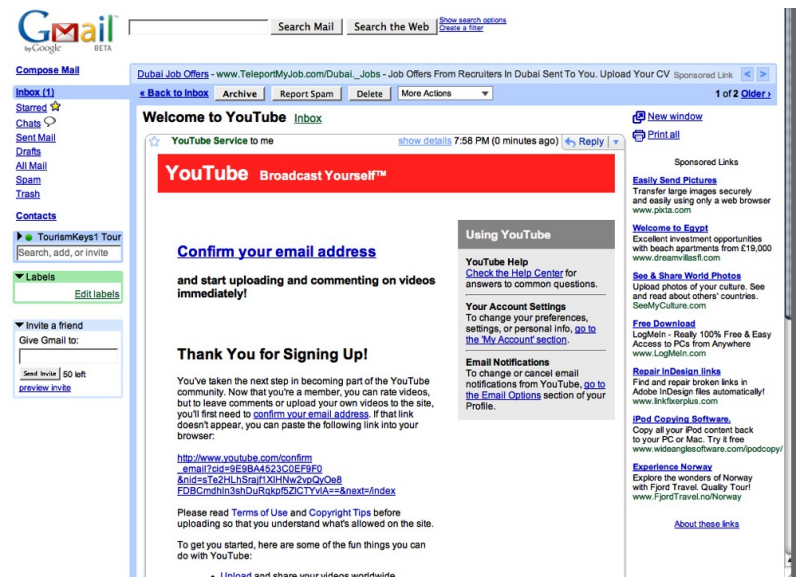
Gmail by Google BETA

Search Mail Search the Web Show search options Create a filter

Compose Mail

Inbox (1)
Starred
Chats
Sent Mail
Drafts
All Mail
Spam
Trash

Contacts

TourismKeys1 Tour
Search, add, or invite

Labels
Edit labels

Invite a friend
Give Gmail to:
Send Invite 50 left
preview invite

Dubai Job Offers - www.TeleportMyJob.com/Dubai_Jobs - Job Offers From Recruiters In Dubai Sent To You. Upload Your CV Sponsored Link

« Back to Inbox Archive Report Spam Delete More Actions 1 of 2 Older ›

Welcome to YouTube Inbox

YouTube Service to me show details 7:58 PM (0 minutes ago) Reply

YouTube Broadcast Yourself™

Confirm your email address

and start uploading and commenting on videos immediately!

Using YouTube

YouTube Help
Check the Help Center for answers to common questions.

Your Account Settings
To change your preferences, settings, or personal info, go to the 'My Account' section.

Email Notifications
To change or cancel email notifications from YouTube, go to the Email Options section of your Profile.

Thank You for Signing Up!

You've taken the next step in becoming part of the YouTube community. Now that you're a member, you can rate videos, but to leave comments or upload your own videos to the site, you'll first need to confirm your email address. If that link doesn't appear, you can paste the following link into your browser:

http://www.youtube.com/confirm_email?cid=9E9BA4523C0EF9F0&nid=sTe2HLhSrajf1XlHNw2vpQyOe8FDBCmdhIn3shDuRqkpf5ZlCTYvlA==&next=/index

Please read Terms of Use and Copyright Tips before uploading so that you understand what's allowed on the site.

To get you started, here are some of the fun things you can do with YouTube:

• Upload and share your videos worldwide

New window
Print all

Sponsored Links

Easily Send Pictures
Transfer large images securely and easily using only a web browser
www.pixta.com

Welcome to Egypt
Excellent investment opportunities with beach apartments from £19,000
www.dreamvillasfl.com

See & Share World Photos
Upload photos of your culture. See and read about others' countries.
SeeMyCulture.com

Free Download
LogMeIn - Really 100% Free & Easy Access to PCs from Anywhere
www.LogMeIn.com

Repair InDesign links
Find and repair broken links in Adobe InDesign files automatically!
www.linkfixerplus.com

iPod Copying Software.
Copy all your iPod content back to your PC or Mac. Try it free
www.wideanglesoftware.com/ipodcopy/

Experience Norway
Explore the wonders of Norway with Fjord Travel. Quality Tour!
www.FjordTravel.no/Norway

About these links